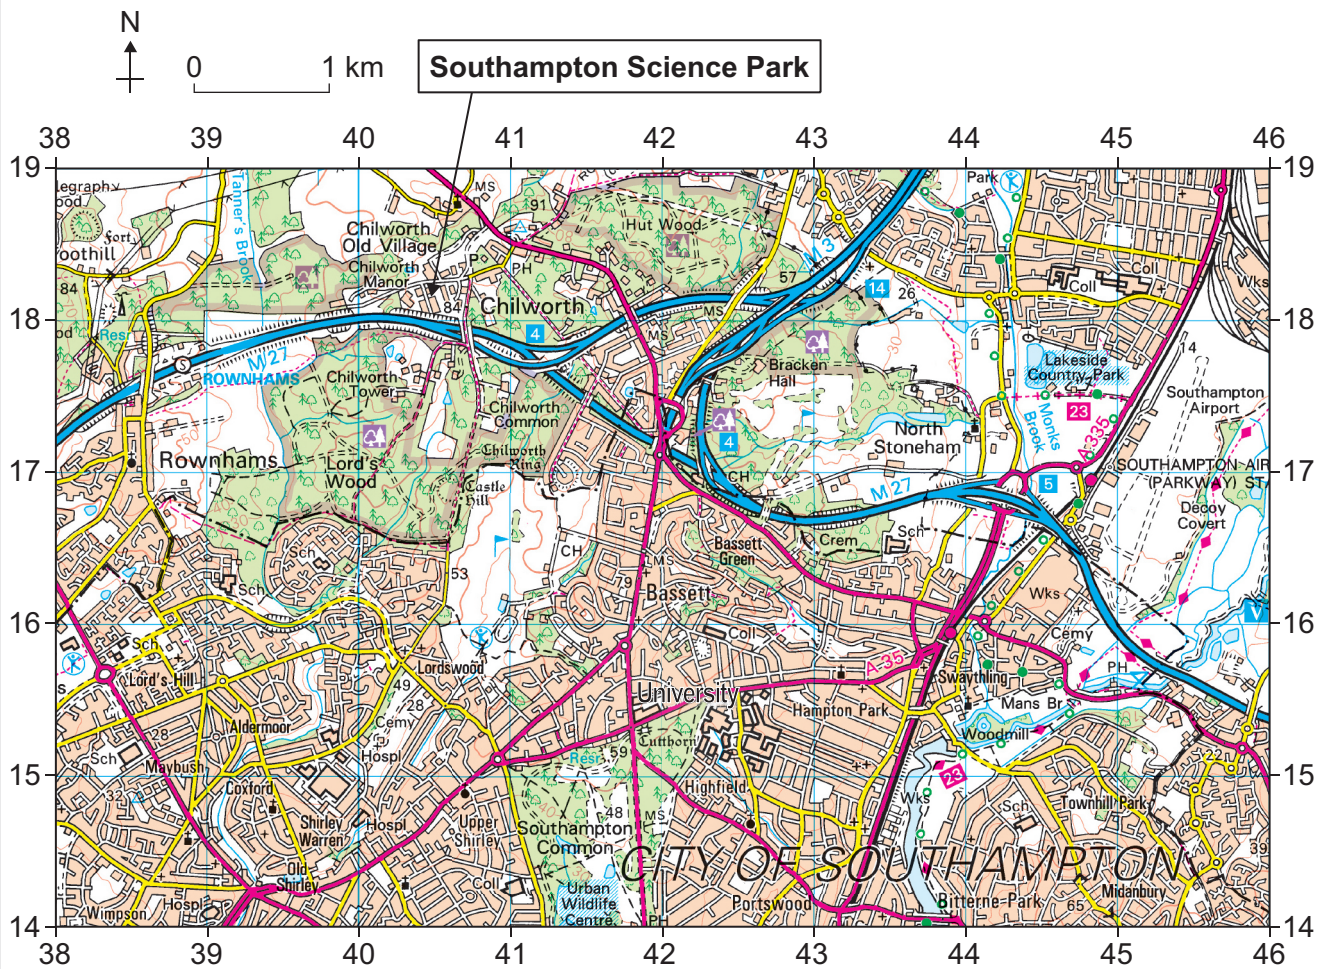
N

0 1 km

Southampton Science Park

38 39 40 41 42 43 44 45 46

19 18 17 16 15 14

Telegraph
Wood
Fort
Foothill
84
Res
Tanner's Brook
Chilworth Old Village
Chilworth Manor
MS
91
PH
P
84
Chilworth
Hut Wood
57
M3
14
26
Park
Coll
Coll
Wks
Telegraph
4
M27
ROWNHAMS
Chilworth Tower
Chilworth Common
Chilworth Ring
Castle Hill
MS
MS
Bracken Hall
4
North Stoneham
Lakeside Country Park
Monks Brook
23
A335
Southampton Airport
14
Rownhams
Lord's Wood
CH
M27
5
SOUTHAMPTON AIR (PARKWAY) ST
Decoy Covert
Sch
Sch
53
CH
Bassett Green
Crem
Sch
MS
79
Bassett
Wks
Sch
Coll
Cemy
Lord's Hill
Lordswood
49
28
A35
Swaythling
PH
University
Cemy
Hampton Park
Mans Br
Aldermoor
28
Hospl
Woodmill
Sch
Maybush
Resr
59
Cuttborn
23
22
32
Coxford
Highfield
Wks
Sch
Townhill Park
Shirley Warren
Hospl
Upper Shirley
48 MS
Southampton Common
39
Old Shirley
Coll
CITY OF SOUTHAMPTON
Urban Wildlife Centre
PH
Portswood
Bitterne Park
65
Midanbury
Wimpson
Hospl